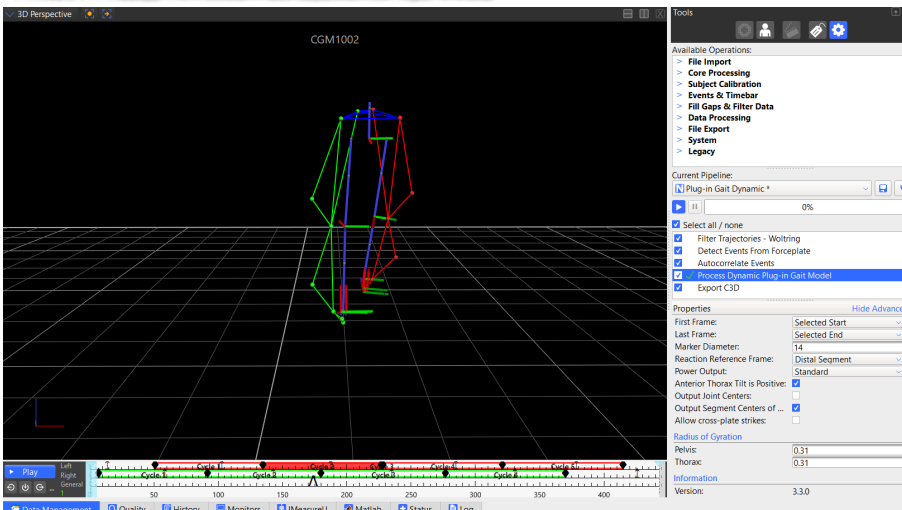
3D Perspective

CGM1002

Play
Left
Right
General

Cycle 1 Cycle 2 Cycle 3 Cycle 4 Cycle 5
Cycle 1 Cycle 2 Cycle 3 Cycle 4

50 100 150 200 250 300 350 400

Data Management Quality History Monitors IMeasureU Matlab Status Log

Tools

Available Operations:
> File Import
> Core Processing
> Subject Calibration
> Events & Timebar
> Fill Gaps & Filter Data
> Data Processing
> File Export
> System
> Legacy

Current Pipeline:
Plug-in Gait Dynamic *

0%

Select all / none
Filter Trajectories - Woltring
Detect Events From Forceplate
Autocorrelate Events
Process Dynamic Plug-in Gait Model
Export C3D

Properties Hide Advanc

| First Frame: | Selected Start |
|---|---|
| Last Frame: | Selected End |
| Marker Diameter: | 14 |
| Reaction Reference Frame: | Distal Segment |
| Power Output: | Standard |
| Anterior Thorax Tilt is Positive: | |
| Output Joint Centers: | |
| Output Segment Centers of ... | |
| Allow cross-plate strikes: | |

Radius of Gyration

| Pelvis: | 0.31 |
|---|---|
| Thorax: | 0.31 |

Information

Version: 3.3.0